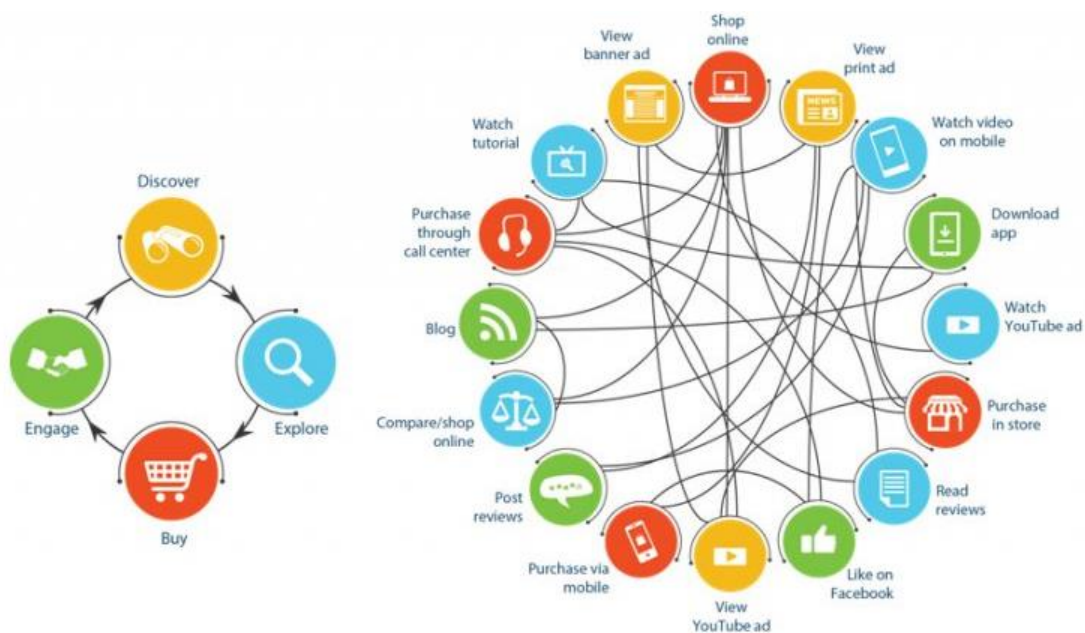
Discover

Explore

Buy

Engage

Shop online

View banner ad

View print ad

Watch tutorial

Watch video on mobile

Purchase through call center

Download app

Blog

Watch YouTube ad

Compare/shop online

Purchase in store

Post reviews

Read reviews

Purchase via mobile

Like on Facebook

View YouTube ad

NEWS